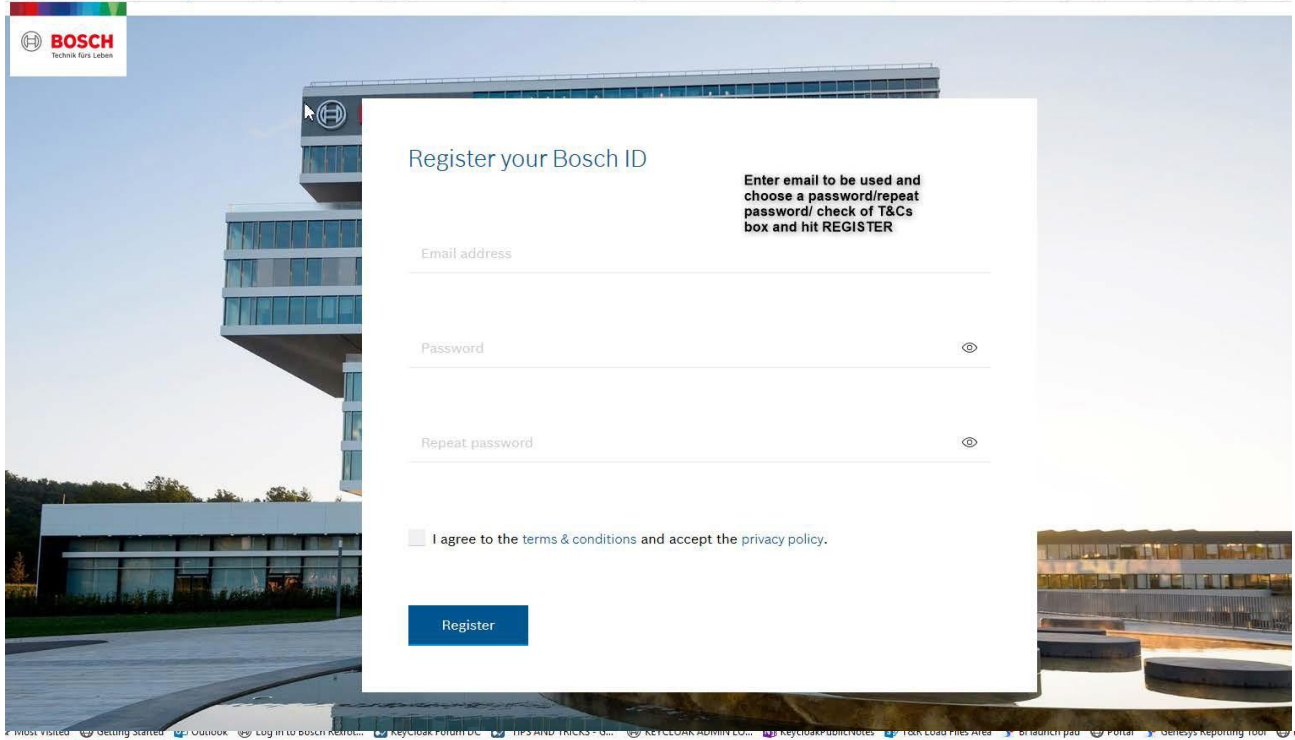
BOSCH
Technik fürs Leben

Register your Bosch ID

Enter email to be used and choose a password/repeat password/ check of T&Cs box and hit REGISTER

Email address

Password

Repeat password

I agree to the terms & conditions and accept the privacy policy.

Register

Most Visited Getting Started Outlook Log in to Bosch Rexrot... KeyCloak Forum DC TIPS AND TRICKS - G... KEYCLOAK ADMIN LO... KeycloakPublicNotes T&R Load Files Area BI launch pad Portal Genesys Reporting Tool